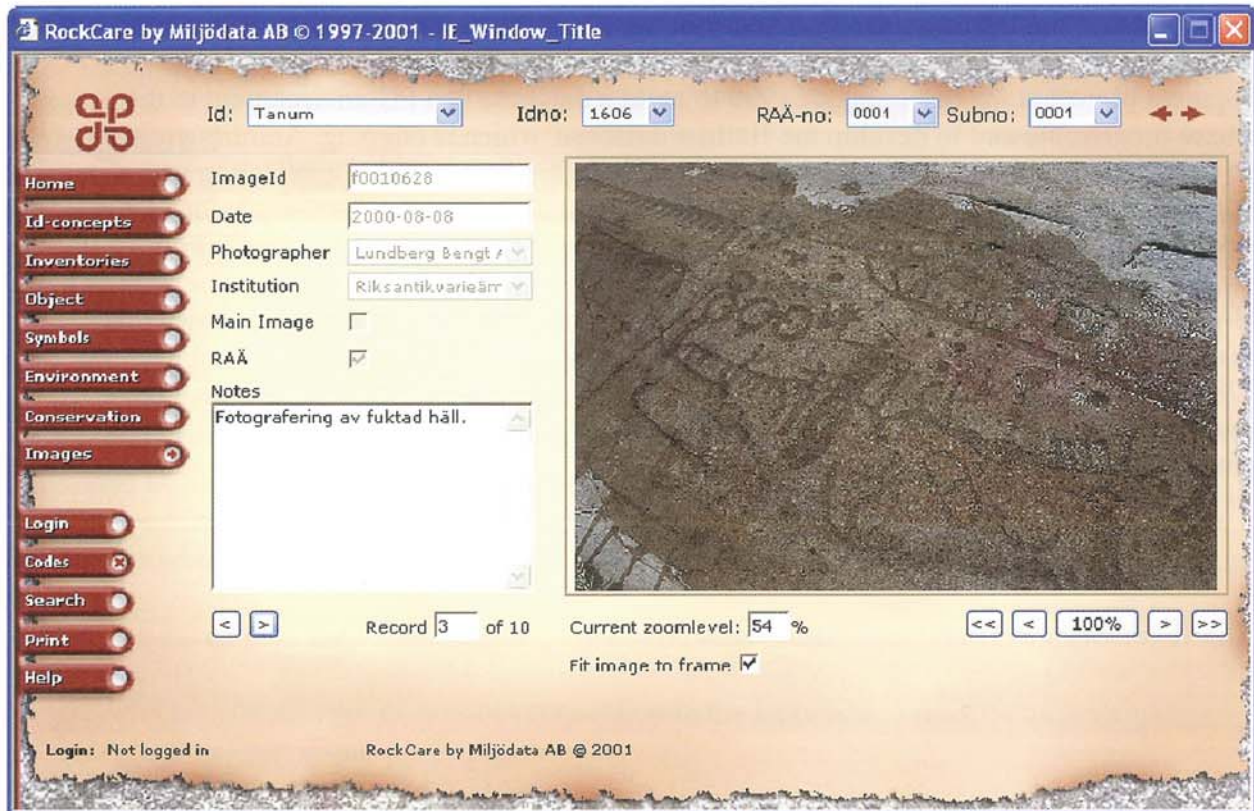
RockCare by Miljödata AB © 1997-2001 - IE_Window_Title

Id: Tanum
Idno: 1606
RAÄ-no: 0001
Subno: 0001

Home
Id-concepts
Inventories
Object
Symbols
Environment
Conservation
Images

Login
Codes
Search
Print
Help

ImageId f0010628
Date 2000-08-08
Photographer Lundberg Bengt A
Institution Riksantikvarieäm
Main Image
RAÄ
Notes
Fotografering av fuktad häll.

< >
Record 3 of 10
Current zoomlevel: 54 %
Fit image to frame
<< < 100% > >>

Login: Not logged in
RockCare by Miljödata AB @ 2001